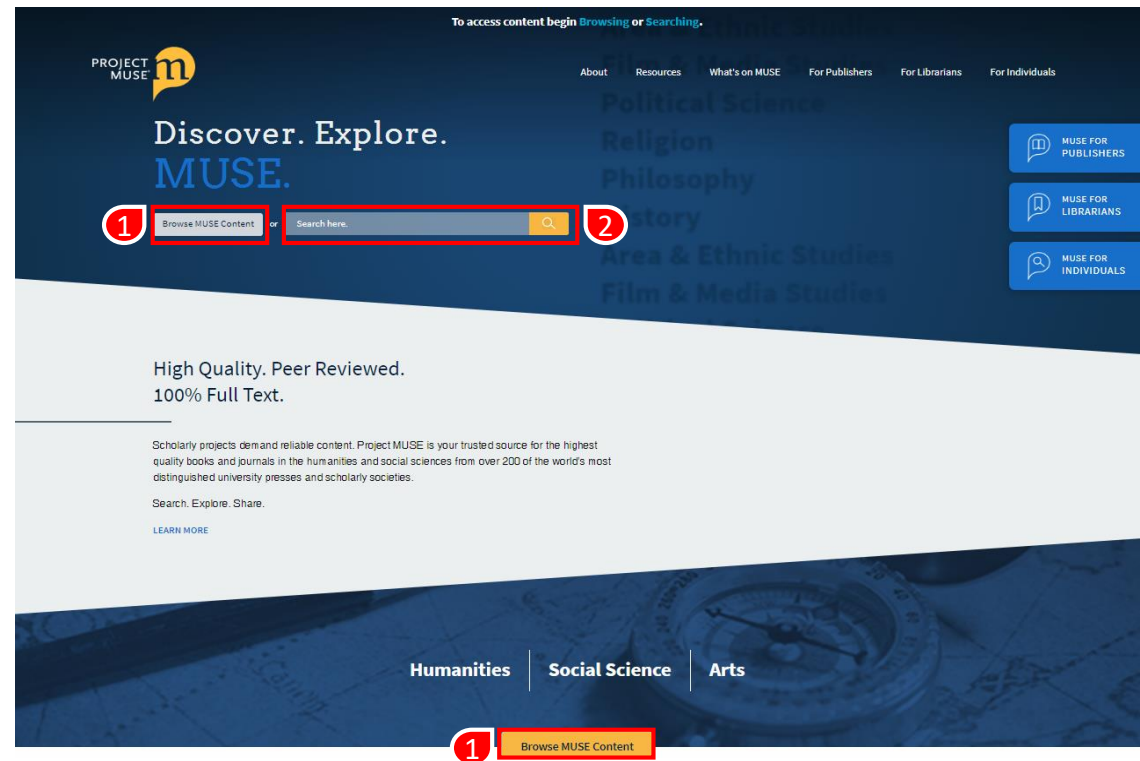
To access content begin Browsing or Searching.

PROJECT MUSE

About Resources What's on MUSE For Publishers For Librarians For Individuals

Political Science
Religion
Philosophy
History
Area & Ethnic Studies
Film & Media Studies

Discover. Explore.
MUSE.

1 Browse MUSE Content or Search here. 2

MUSE FOR PUBLISHERS
MUSE FOR LIBRARIANS
MUSE FOR INDIVIDUALS

High Quality. Peer Reviewed.
100% Full Text.

Scholarly projects demand reliable content. Project MUSE is your trusted source for the highest quality books and journals in the humanities and social sciences from over 200 of the world's most distinguished university presses and scholarly societies.

Search. Explore. Share.

LEARN MORE

Humanities Social Science Arts

1 Browse MUSE Content